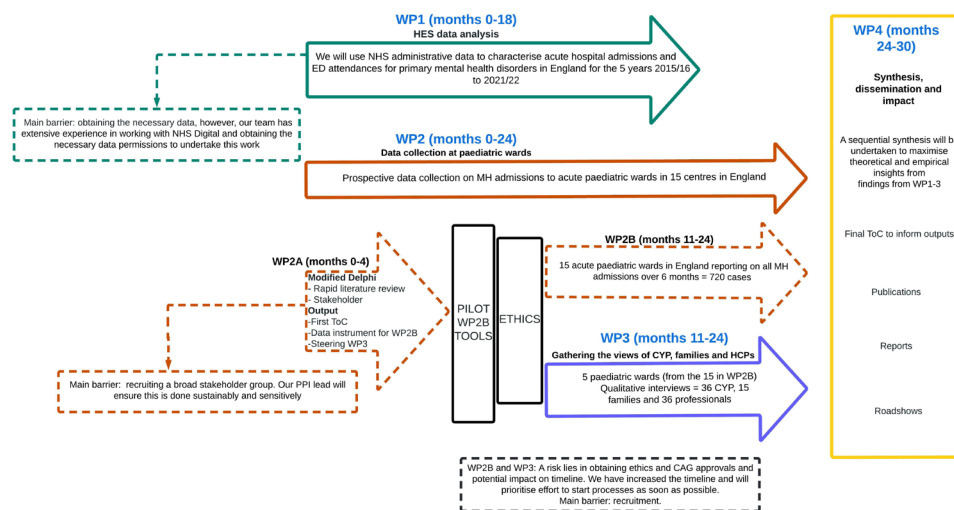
WP1 (months 0-18)
HES data analysis

We will use NHS administrative data to characterise acute hospital admissions and ED attendances for primary mental health disorders in England for the 5 years 2015/16 to 2021/22

Main barrier: obtaining the necessary data, however, our team has extensive experience in working with NHS Digital and obtaining the necessary data permissions to undertake this work

WP2 (months 0-24)
Data collection at paediatric wards

Prospective data collection on MH admissions to acute paediatric wards in 15 centres in England

WP2A (months 0-4)
Modified Delphi
- Rapid literature review
- Stakeholder
Output
-First ToC
-Data instrument for WP2B
-Steering WP3

Main barrier: recruiting a broad stakeholder group. Our PPI lead will ensure this is done sustainably and sensitively

PILOT WP2B TOOLS

ETHICS

WP2B (months 11-24)
15 acute paediatric wards in England reporting on all MH admissions over 6 months = 720 cases

WP3 (months 11-24)
Gathering the views of CYP, families and HCPs
5 paediatric wards (from the 15 in WP2B)
Qualitative interviews = 36 CYP, 15 families and 36 professionals

WP2B and WP3: A risk lies in obtaining ethics and CAG approvals and potential impact on timeline. We have increased the timeline and will prioritise effort to start processes as soon as possible.
Main barrier: recruitment.

WP4 (months 24-30)
Synthesis, dissemination and impact

A sequential synthesis will b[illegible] undertaken to maximise theoretical and empirical insights from findings from WP1-3

Final ToC to inform outputs

Publications

Reports

Roadshows